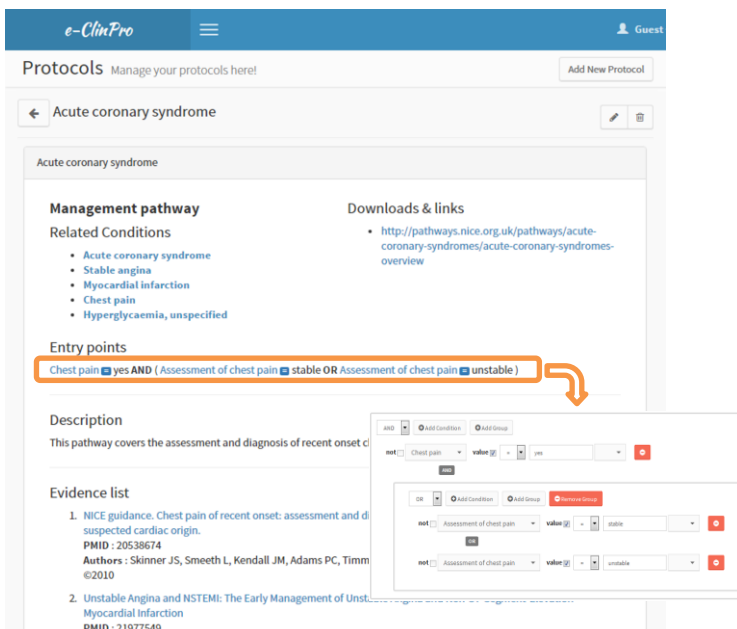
e-ClinPro

Guest

Protocols Manage your protocols here!

Add New Protocol

Acute coronary syndrome

Acute coronary syndrome

Management pathway

Related Conditions

- Acute coronary syndrome
- Stable angina
- Myocardial infarction
- Chest pain
- Hyperglycaemia, unspecified

Downloads & links

- http://pathways.nice.org.uk/pathways/acute-coronary-syndromes/acute-coronary-syndromes-overview

Entry points

Chest pain = yes AND ( Assessment of chest pain = stable OR Assessment of chest pain = unstable )

Description

This pathway covers the assessment and diagnosis of recent onset c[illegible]

Evidence list

1. NICE guidance. Chest pain of recent onset: assessment and di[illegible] suspected cardiac origin.
PMID : 20538674
Authors : Skinner JS, Smeeth L, Kendall JM, Adams PC, Timm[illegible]
©2010

2. Unstable Angina and NSTEMI: The Early Management of Unst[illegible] Myocardial Infarction
PMID : 21977549

AND | Add Condition | Add Group

not | Chest pain | value | = | yes

AND

OR | Add Condition | Add Group | Remove Group

not | Assessment of chest pain | value | = | stable

OR

not | Assessment of chest pain | value | = | unstable